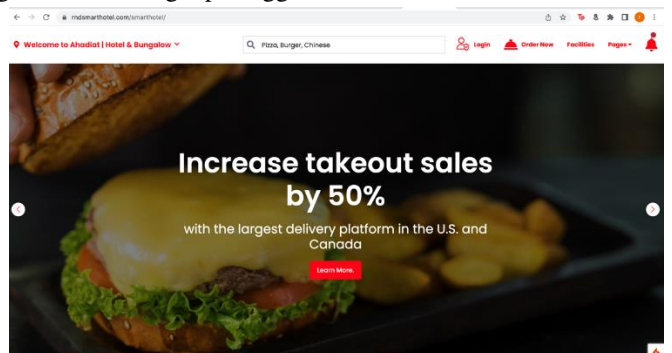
mdsmarthotel.com/smarthotel/

Welcome to Ahadiat | Hotel & Bungalow

Pizza, Burger, Chinese

Login

Order Now

Facilities

Pages

Increase takeout sales by 50%

with the largest delivery platform in the U.S. and Canada

Learn More.